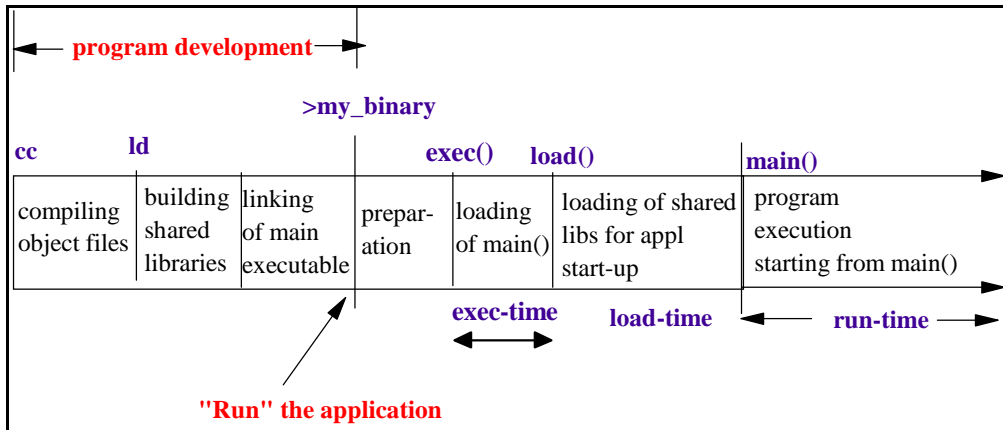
program development

>my_binary

cc

ld

exec()

load()

main()

compiling object files

building shared libraries

linking of main executable

preparation

loading of main()

loading of shared libs for appl start-up

program execution starting from main()

exec-time

load-time

run-time

"Run" the application